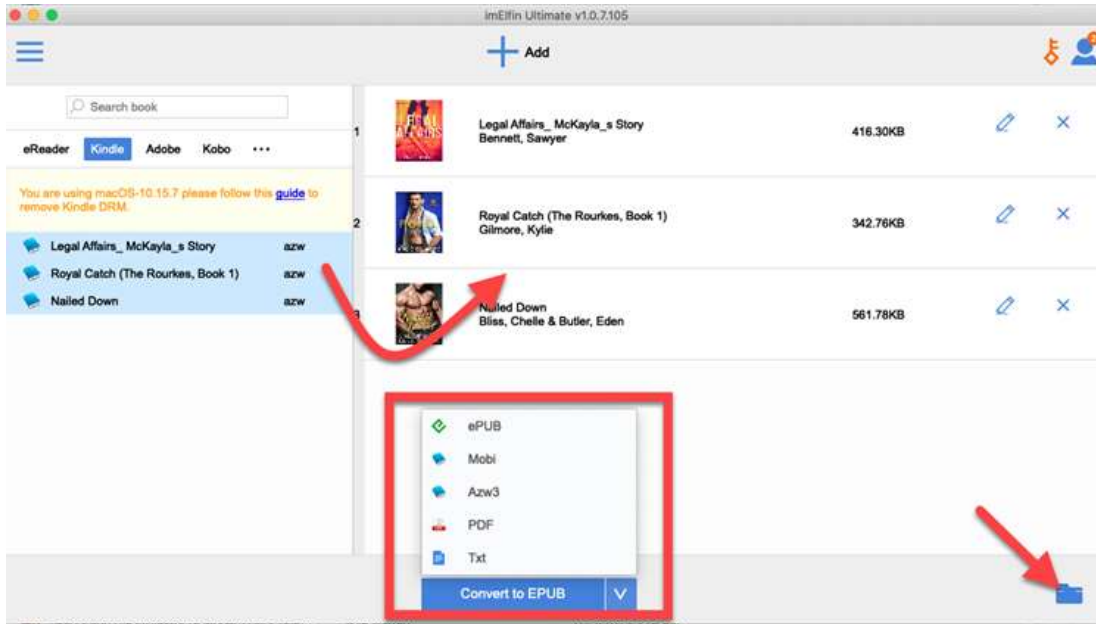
imElfin Ultimate v1.0.7.105

Add

Search book

eReader Kindle Adobe Kobo ···

You are using macOS-10.15.7 please follow this guide to remove Kindle DRM.

Legal Affairs_ McKayla_s Story azw
Royal Catch (The Rourkes, Book 1) azw
Nailed Down azw

1 Legal Affairs_ McKayla_s Story
Bennett, Sawyer
416.30KB

2 Royal Catch (The Rourkes, Book 1)
Gilmore, Kylie
342.76KB

3 Nailed Down
Bliss, Chelle & Butler, Eden
561.78KB

ePUB
Mobi
Azw3
PDF
Txt

Convert to EPUB